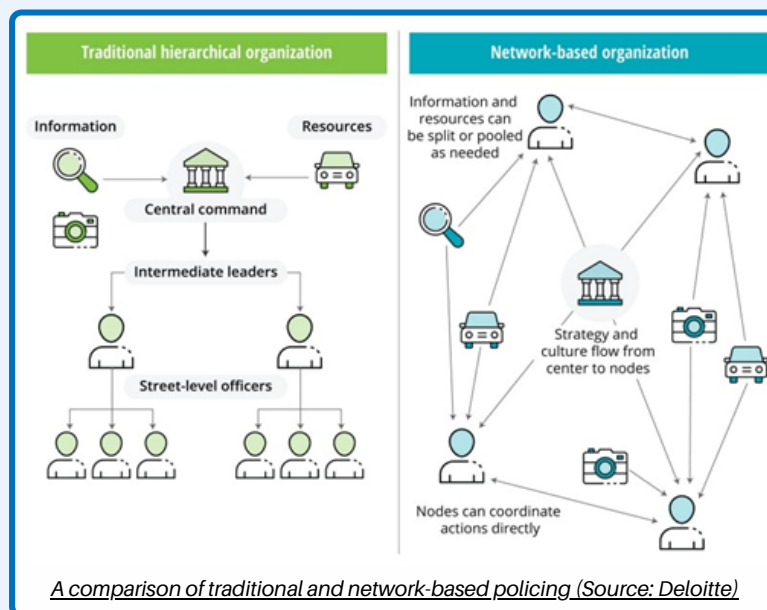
Traditional hierarchical organization

Information

Resources

Central command

Intermediate leaders

Street-level officers

Network-based organization

Information and resources can be split or pooled as needed

Strategy and culture flow from center to nodes

Nodes can coordinate actions directly

A comparison of traditional and network-based policing (Source: Deloitte)